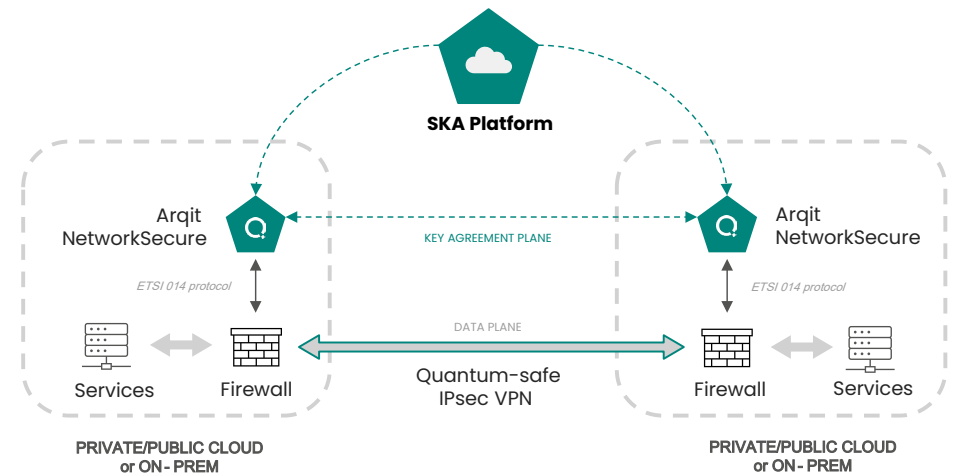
SKA Platform

Arqit NetworkSecure

KEY AGREEMENT PLANE

Arqit NetworkSecure

ETSI 014 protocol

ETSI 014 protocol

DATA PLANE

Services

Firewall

Quantum-safe IPsec VPN

Firewall

Services

PRIVATE/PUBLIC CLOUD or ON- PREM

PRIVATE/PUBLIC CLOUD or ON- PREM